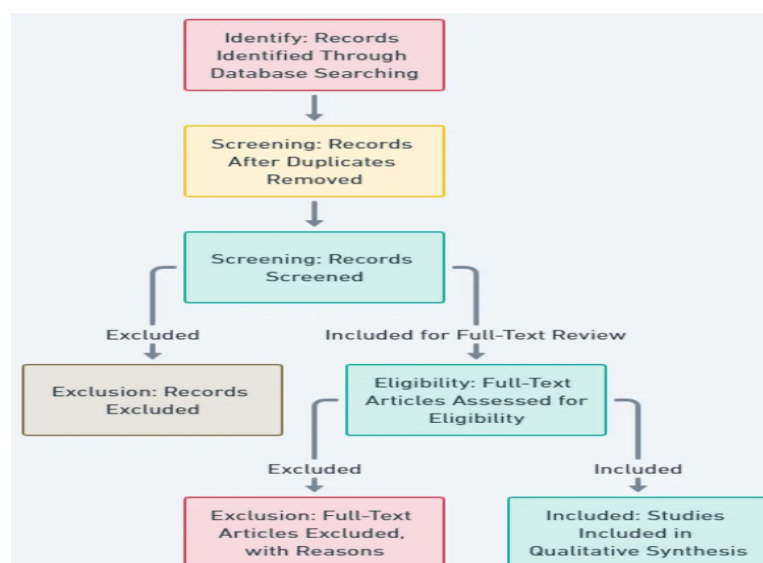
Identify: Records Identified Through Database Searching

Screening: Records After Duplicates Removed

Screening: Records Screened

Excluded

Included for Full-Text Review

Exclusion: Records Excluded

Eligibility: Full-Text Articles Assessed for Eligibility

Excluded

Included

Exclusion: Full-Text Articles Excluded, with Reasons

Included: Studies Included in Qualitative Synthesis